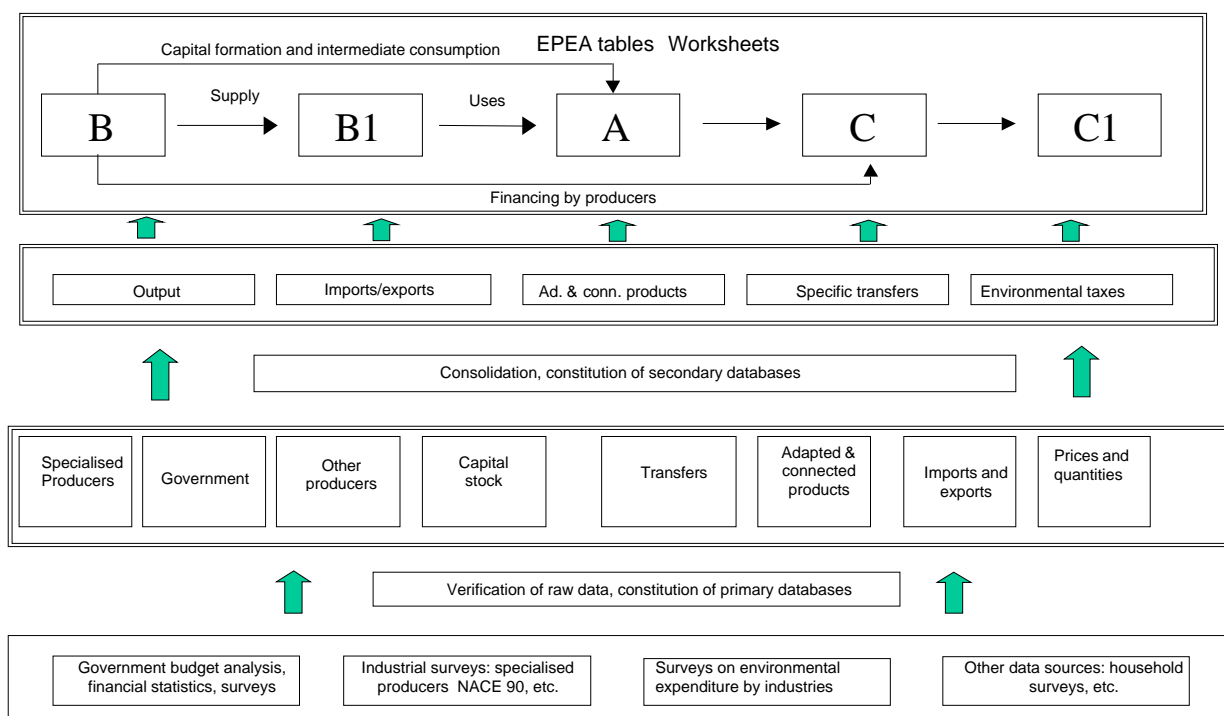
EPEA tables Worksheets

Capital formation and intermediate consumption

B

Supply

B1

Uses

A

C

C1

Financing by producers

Output

Imports/exports

Ad. & conn. products

Specific transfers

Environmental taxes

Consolidation, constitution of secondary databases

Specialised Producers

Government

Other producers

Capital stock

Transfers

Adapted & connected products

Imports and exports

Prices and quantities

Verification of raw data, constitution of primary databases

Government budget analysis, financial statistics, surveys

Industrial surveys: specialised producers NACE 90, etc.

Surveys on environmental expenditure by industries

Other data sources: household surveys, etc.